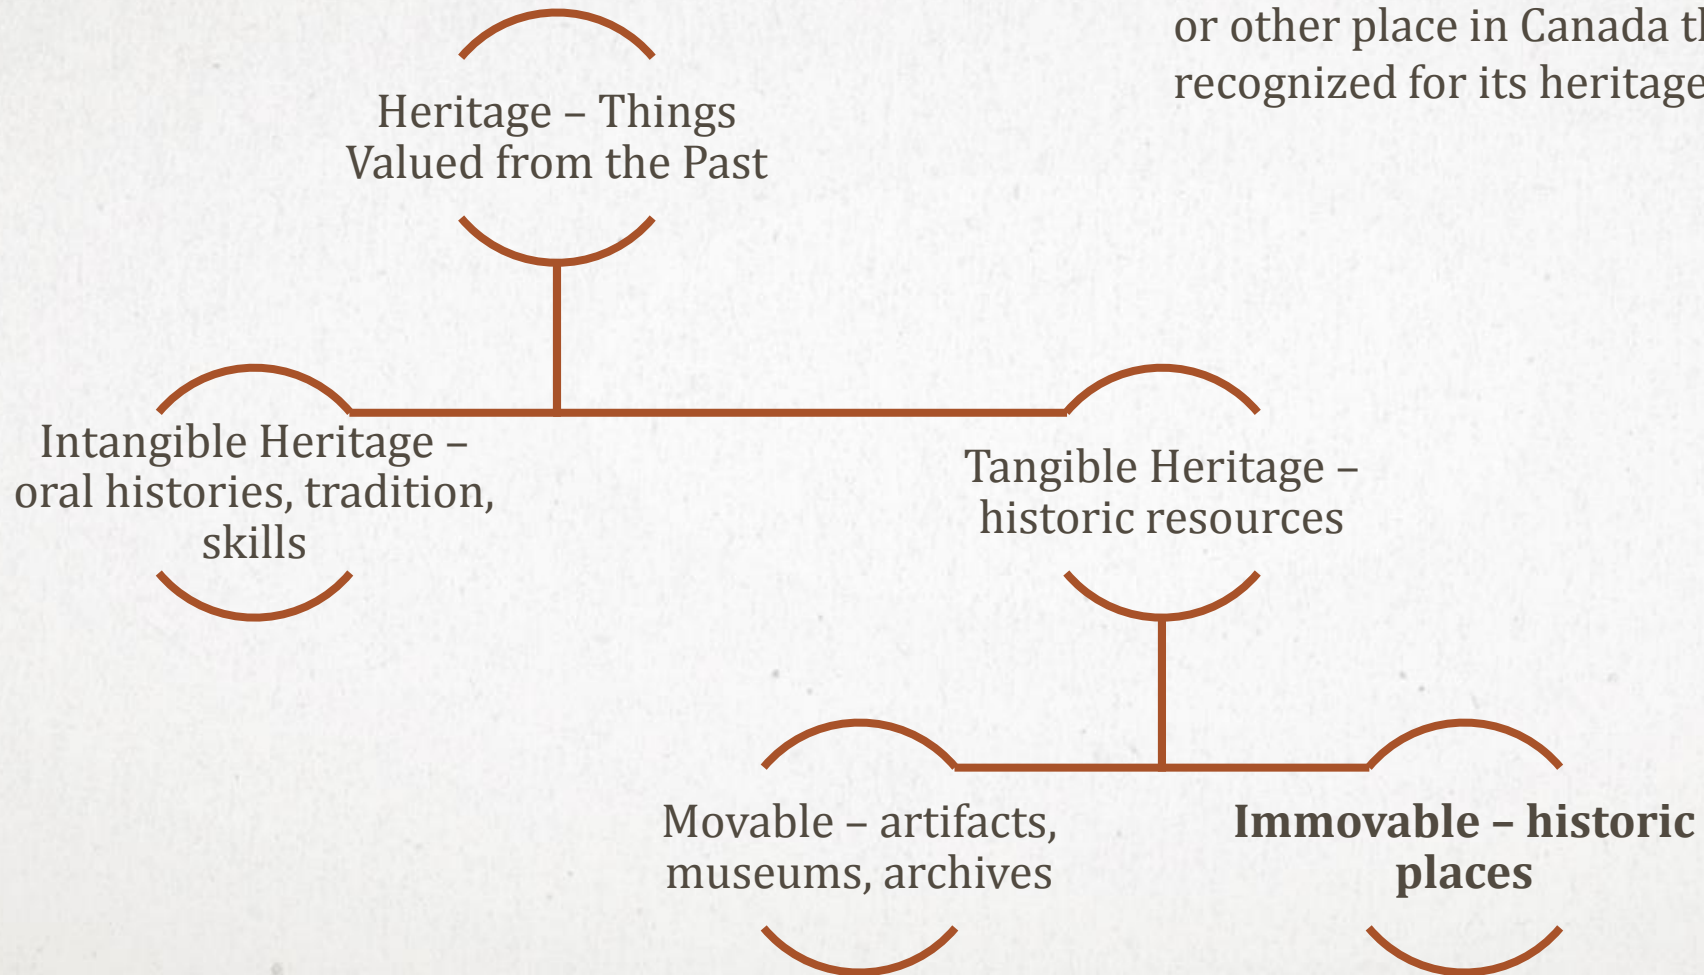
or other place in Canada t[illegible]
recognized for its heritage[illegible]

Heritage – Things Valued from the Past

Intangible Heritage – oral histories, tradition, skills

Tangible Heritage – historic resources

Movable – artifacts, museums, archives

**Immovable – historic places**